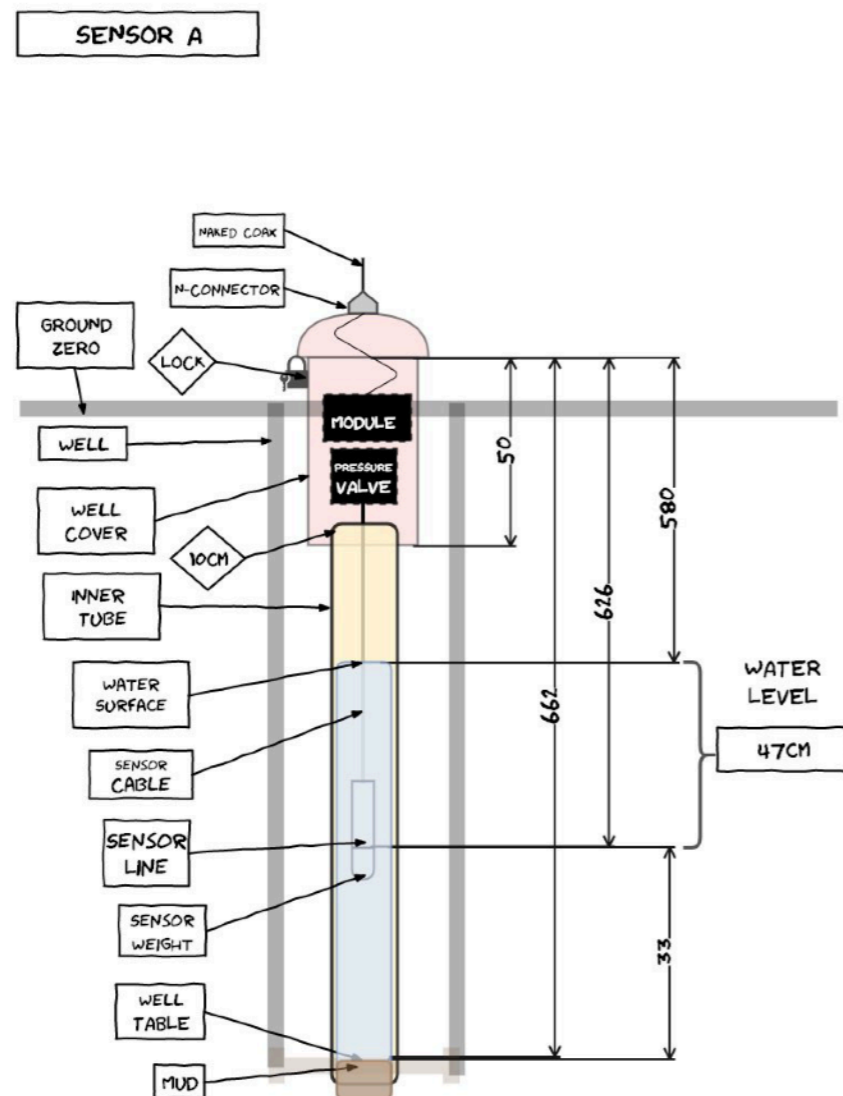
SENSOR A

NAKED CORK

N-CONNECTOR

GROUND ZERO

LOCK

WELL

MODULE

PRESSURE VALVE

WELL COVER

10CM

INNER TUBE

WATER SURFACE

SENSOR CABLE

SENSOR LINE

SENSOR WEIGHT

WELL TABLE

MUD

50

580

626

662

33

WATER LEVEL

47CM